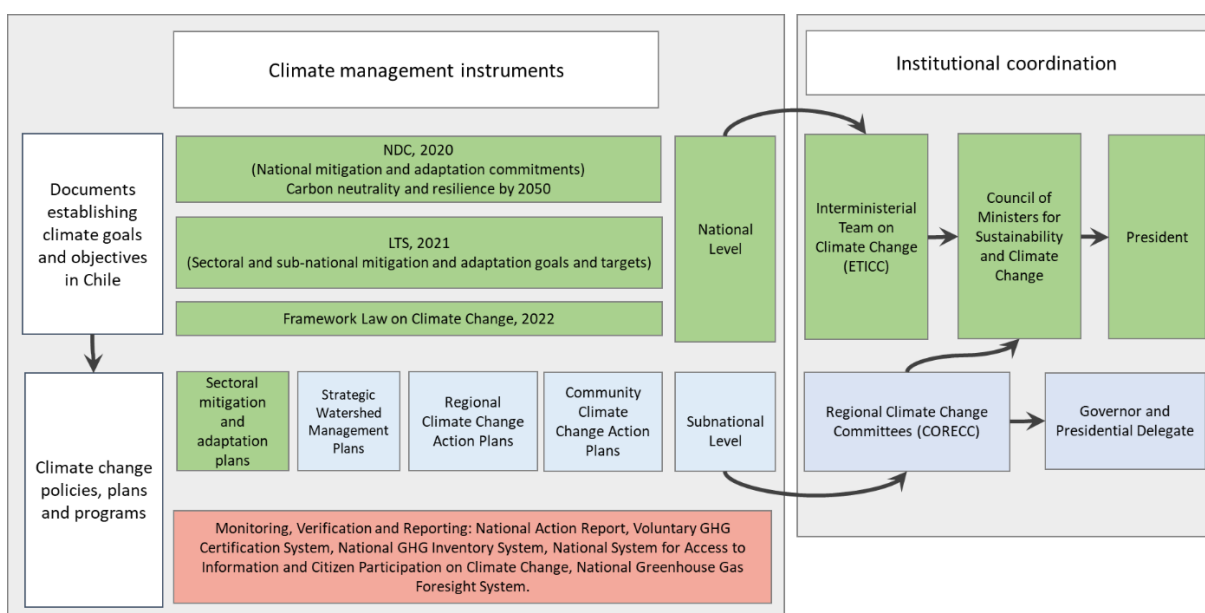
Climate management instruments

Institutional coordination

Documents establishing climate goals and objectives in Chile

NDC, 2020
(National mitigation and adaptation commitments)
Carbon neutrality and resilience by 2050

LTS, 2021
(Sectoral and sub-national mitigation and adaptation goals and targets)

Framework Law on Climate Change, 2022

National Level

Interministerial Team on Climate Change (ETICC)

Council of Ministers for Sustainability and Climate Change

President

Climate change policies, plans and programs

Sectoral mitigation and adaptation plans

Strategic Watershed Management Plans

Regional Climate Change Action Plans

Community Climate Change Action Plans

Subnational Level

Regional Climate Change Committees (CORECC)

Governor and Presidential Delegate

Monitoring, Verification and Reporting: National Action Report, Voluntary GHG Certification System, National GHG Inventory System, National System for Access to Information and Citizen Participation on Climate Change, National Greenhouse Gas Foresight System.